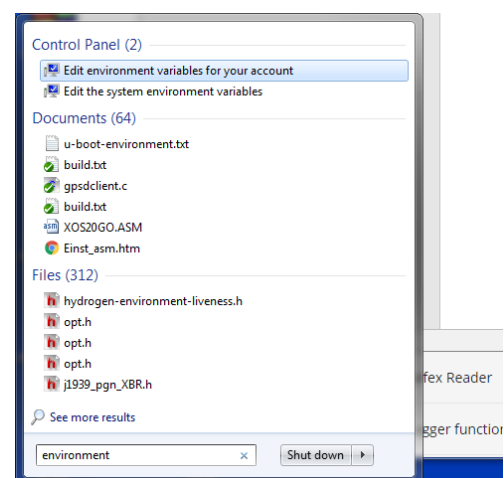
Control Panel (2)

Edit environment variables for your account

Edit the system environment variables

Documents (64)

u-boot-environment.txt

build.txt

gpsdclient.c

build.txt

XOS20GO.ASM

Einst_asm.htm

Files (312)

hydrogen-environment-liveness.h

opt.h

opt.h

opt.h

j1939_pgn_XBR.h

See more results

environment

×

Shut down

fex Reader

gger function